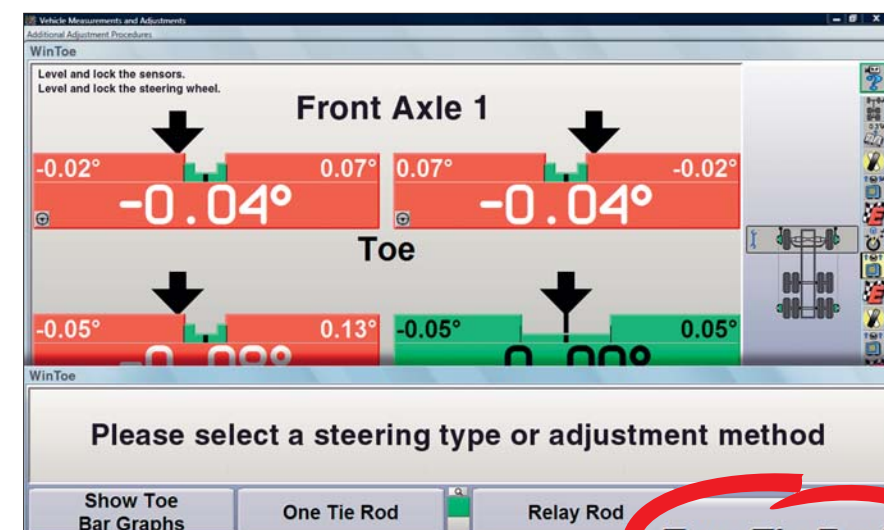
Vehicle Measurements and Adjustments
Additional Adjustment Procedures
WinToe

Level and lock the sensors.
Level and lock the steering wheel.

Front Axle 1

-0.02° 0.07°
-0.04°

0.07° -0.02°
-0.04°

Toe

-0.05° 0.13°
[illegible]

-0.05° 0.05°
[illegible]

WinToe

Please select a steering type or adjustment method

Show Toe Bar Graphs

One Tie Rod

Relay Rod

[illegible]